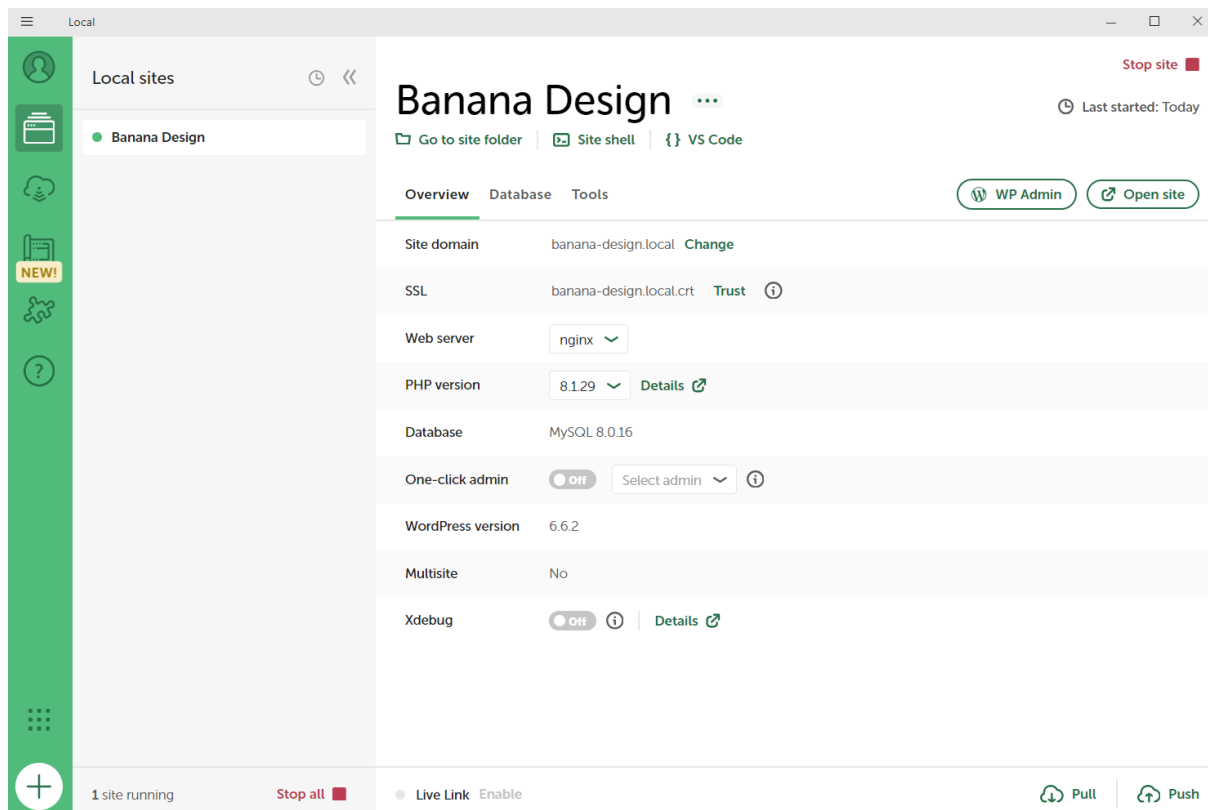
Local

NEW!

Local sites

Banana Design

1 site running Stop all

Stop site

Banana Design ···

Last started: Today

Go to site folder Site shell { } VS Code

Overview Database Tools

WP Admin Open site

| | |
|---|---|
| Site domain | banana-design.local Change |
| SSL | banana-design.local.crt Trust |
| Web server | nginx |
| PHP version | 8.1.29 Details |
| Database | MySQL 8.0.16 |
| One-click admin | Off Select admin |
| WordPress version | 6.6.2 |
| Multisite | No |
| Xdebug | Off Details |

Live Link Enable

Pull Push